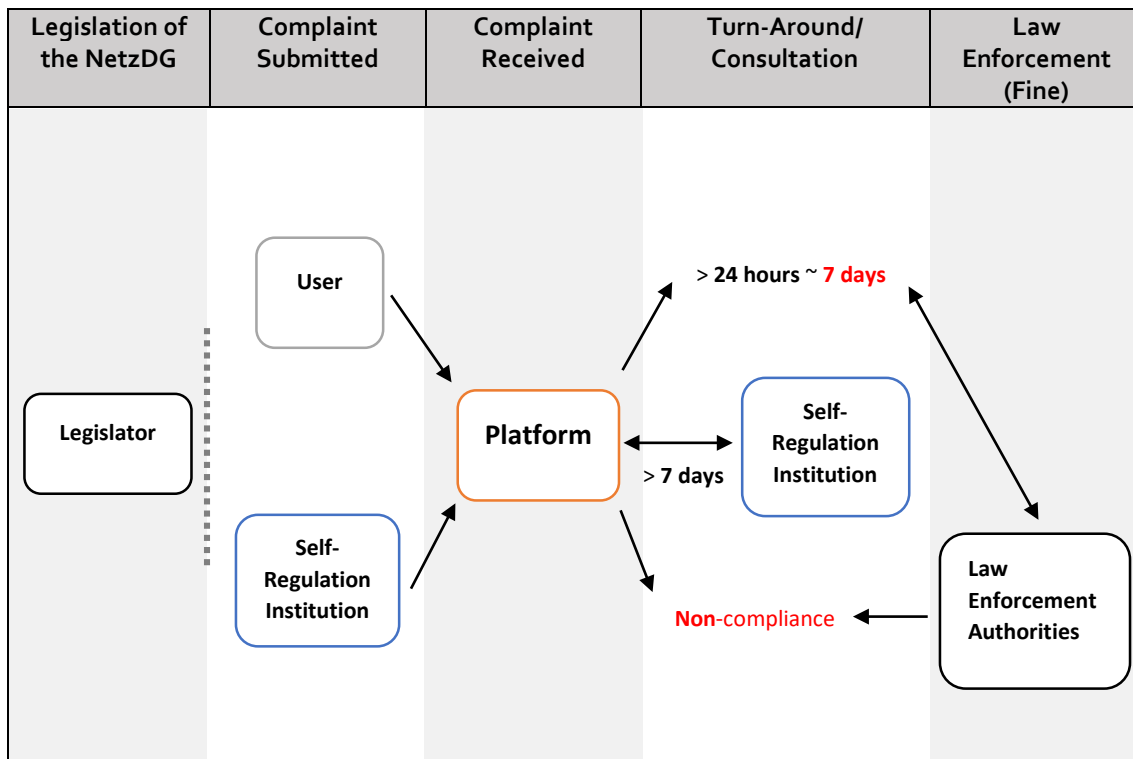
| Legislation of the NetzDG | Complaint Submitted | Complaint Received | Turn-Around/ Consultation | Law Enforcement (Fine) |
|---|---|---|---|---|

User

> 24 hours ~ 7 days

Legislator

Platform

Self-Regulation Institution

> 7 days

Self-Regulation Institution

Law Enforcement Authorities

Non-compliance